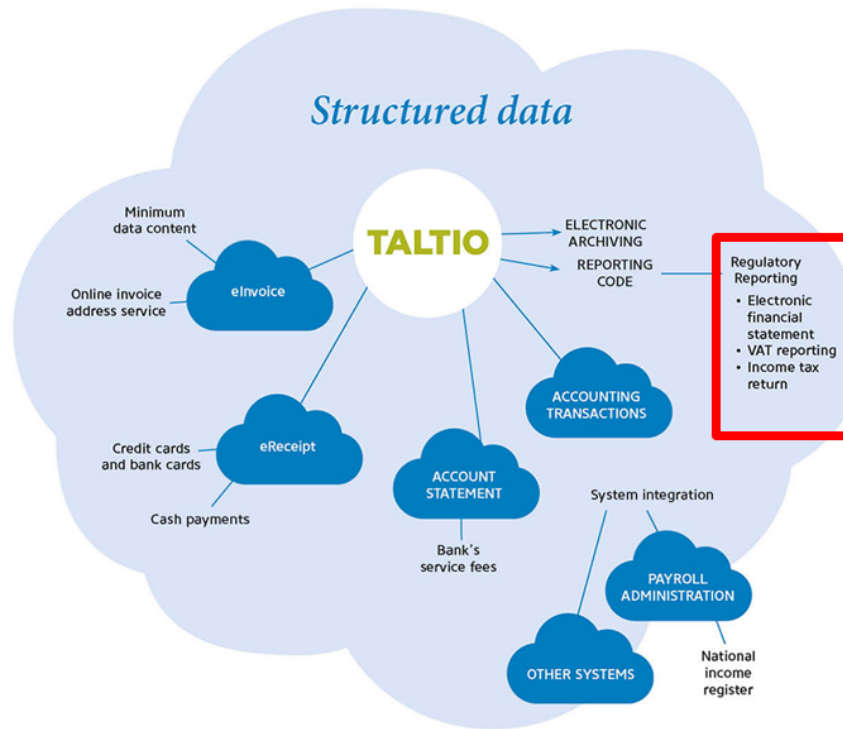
Structured data

TALTIO

Minimum data content

eInvoice

Online invoice address service

ELECTRONIC ARCHIVING

REPORTING CODE

Regulatory Reporting
• Electronic financial statement
• VAT reporting
• Income tax return

ACCOUNTING TRANSACTIONS

Credit cards and bank cards

eReceipt

Cash payments

ACCOUNT STATEMENT

Bank's service fees

System integration

PAYROLL ADMINISTRATION

OTHER SYSTEMS

National income register